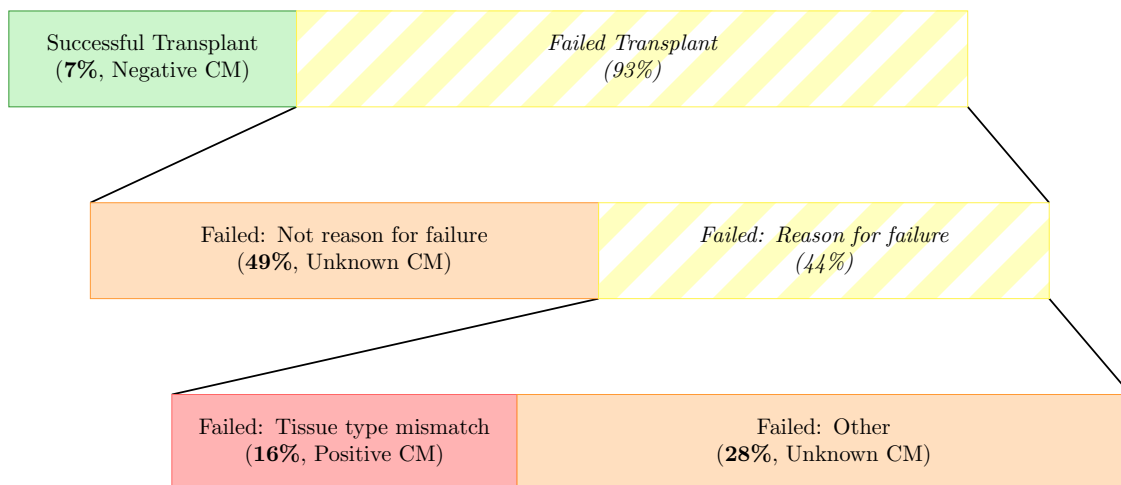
Successful Transplant
(**7%**, Negative CM)

*Failed Transplant*
*(93%)*

Failed: Not reason for failure
(**49%**, Unknown CM)

*Failed: Reason for failure*
*(44%)*

Failed: Tissue type mismatch
(**16%**, Positive CM)

Failed: Other
(**28%**, Unknown CM)